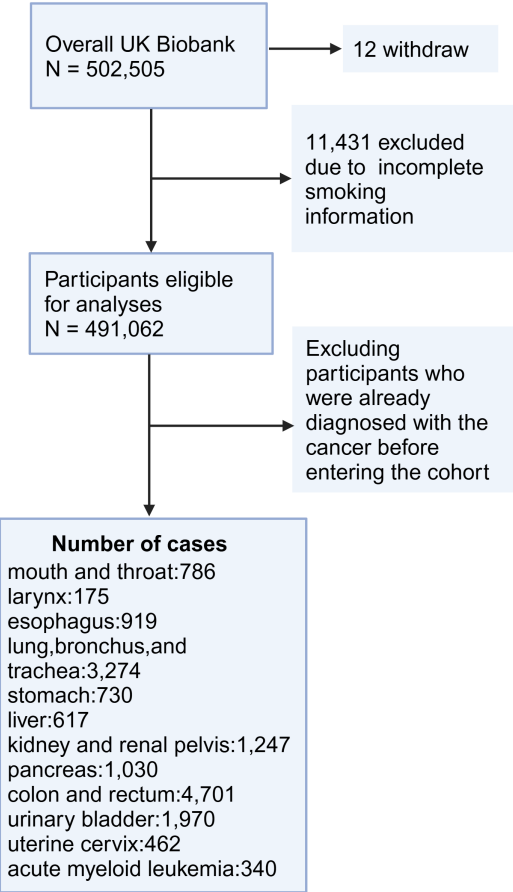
Overall UK Biobank
N = 502,505

12 withdraw

11,431 excluded due to incomplete smoking information

Participants eligible for analyses
N = 491,062

Excluding participants who were already diagnosed with the cancer before entering the cohort

Number of cases
mouth and throat:786
larynx:175
esophagus:919
lung,bronchus,and trachea:3,274
stomach:730
liver:617
kidney and renal pelvis:1,247
pancreas:1,030
colon and rectum:4,701
urinary bladder:1,970
uterine cervix:462
acute myeloid leukemia:340